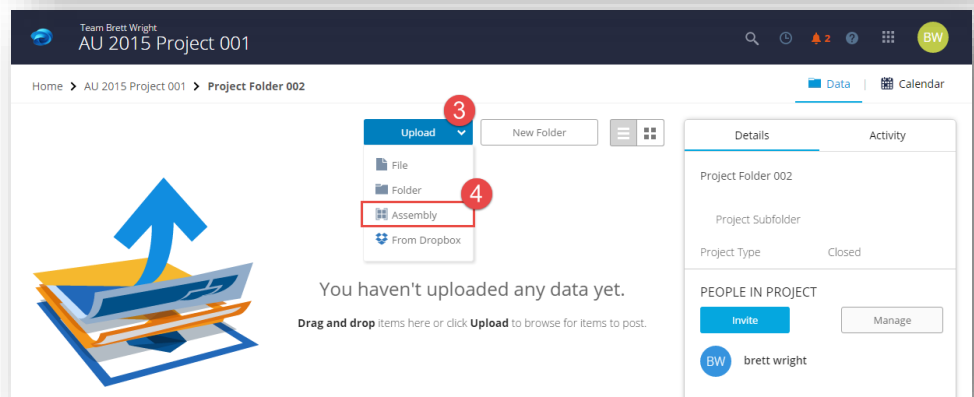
Team Brett Wright
AU 2015 Project 001

2

BW

Home > AU 2015 Project 001 > Project Folder 002

Data | Calendar

3

Upload

New Folder

File
Folder
4
Assembly
From Dropbox

You haven't uploaded any data yet.

Drag and drop items here or click Upload to browse for items to post.

Details | Activity

Project Folder 002

Project Subfolder

Project Type | Closed

PEOPLE IN PROJECT

Invite

Manage

BW brett wright